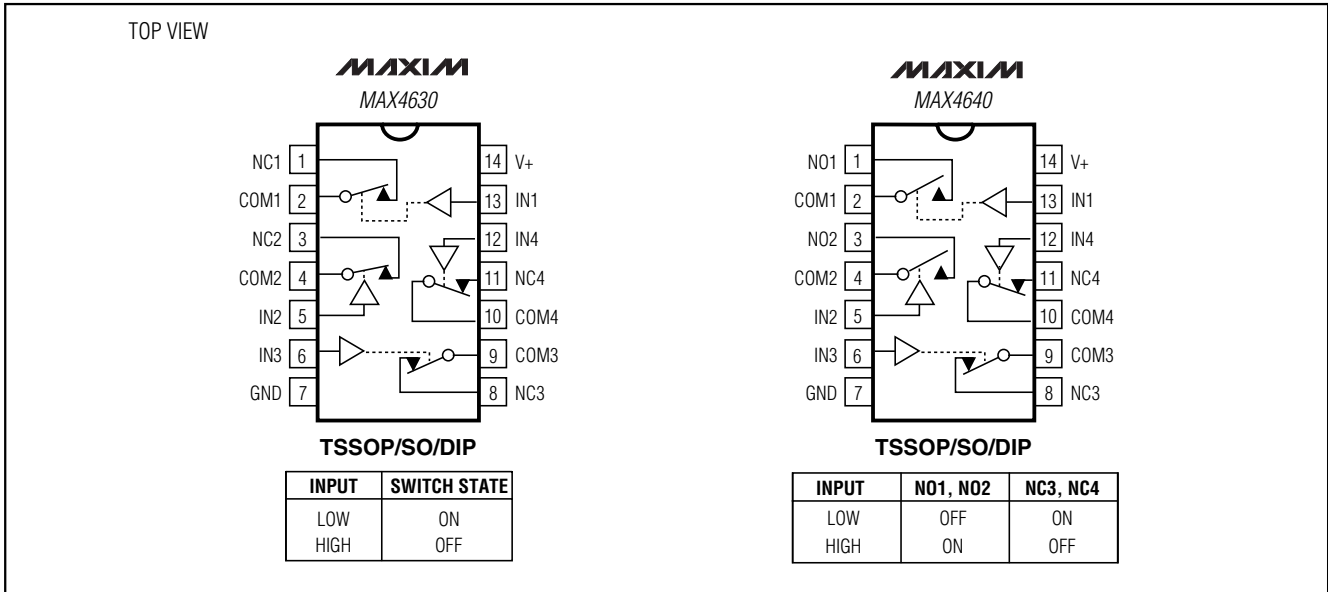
TOP VIEW

MAXIM
MAX4630

| NC1 | 1 | 14 | V+ |
|---|---|---|---|
| COM1 | 2 | 13 | IN1 |
| NC2 | 3 | 12 | IN4 |
| COM2 | 4 | 11 | NC4 |
| IN2 | 5 | 10 | COM4 |
| IN3 | 6 | 9 | COM3 |
| GND | 7 | 8 | NC3 |

TSSOP/SO/DIP

| INPUT | SWITCH STATE |
|---|---|
| LOW | ON |
| HIGH | OFF |

MAXIM
MAX4640

| NO1 | 1 | 14 | V+ |
|---|---|---|---|
| COM1 | 2 | 13 | IN1 |
| NO2 | 3 | 12 | IN4 |
| COM2 | 4 | 11 | NC4 |
| IN2 | 5 | 10 | COM4 |
| IN3 | 6 | 9 | COM3 |
| GND | 7 | 8 | NC3 |

TSSOP/SO/DIP

| INPUT | NO1, NO2 | NC3, NC4 |
|---|---|---|
| LOW | OFF | ON |
| HIGH | ON | OFF |